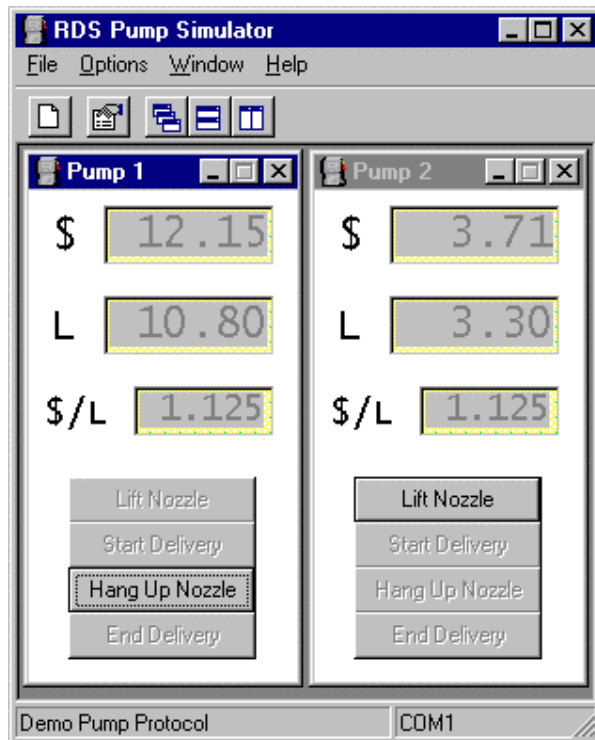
RDS Pump Simulator

File Options Window Help

Pump 1

$ 12.15

L 10.80

$/L 1.125

Lift Nozzle

Start Delivery

Hang Up Nozzle

End Delivery

Pump 2

$ 3.71

L 3.30

$/L 1.125

Lift Nozzle

Start Delivery

Hang Up Nozzle

End Delivery

Demo Pump Protocol

COM1